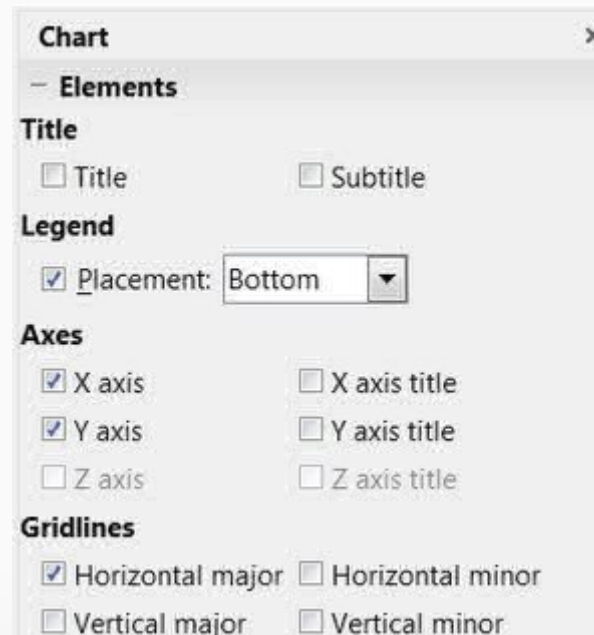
Chart

− Elements

Title

Title Subtitle

Legend

Placement: Bottom

Axes

X axis X axis title

Y axis Y axis title

Z axis Z axis title

Gridlines

Horizontal major Horizontal minor

Vertical major Vertical minor